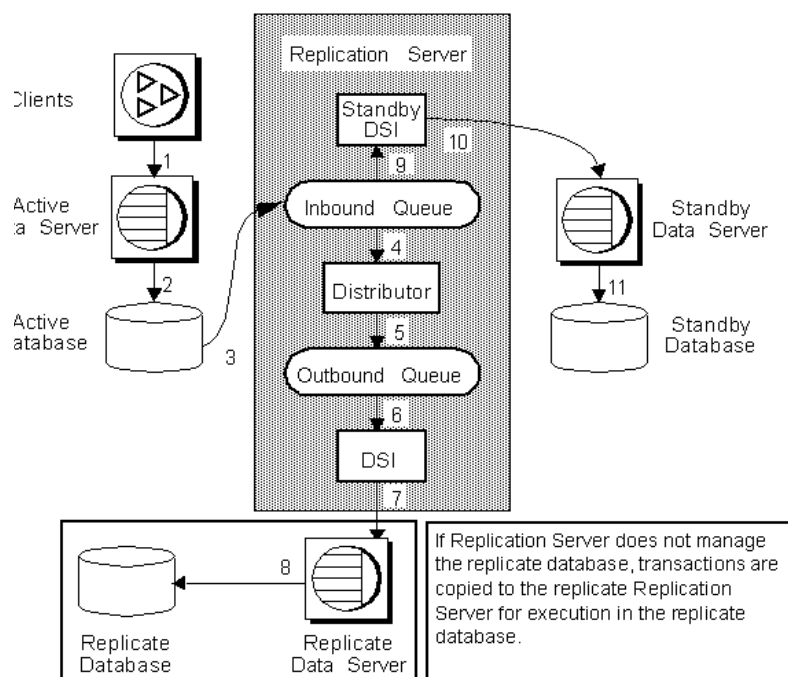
Replication Server

Clients

Standby DSI

10

1

9

Active ta Server

Inbound Queue

Standby Data Server

4

2

Distributor

11

Active atabase

Standby Database

5

3

Outbound Queue

6

DSI

7

8

Replicate Database

Replicate Data Server

If Replication Server does not manage the replicate database, transactions are copied to the replicate Replication Server for execution in the replicate database.